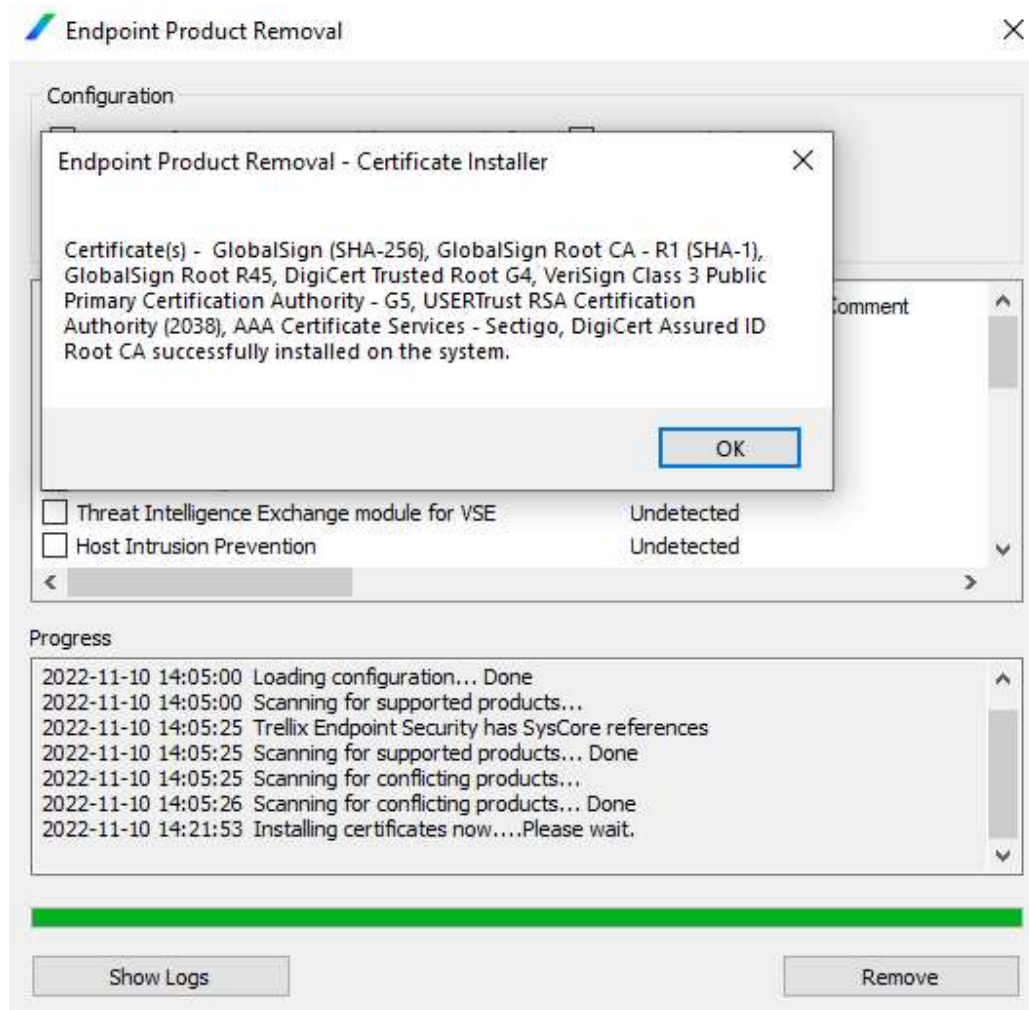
Endpoint Product Removal

Configuration

Endpoint Product Removal - Certificate Installer

Certificate(s) - GlobalSign (SHA-256), GlobalSign Root CA - R1 (SHA-1), GlobalSign Root R45, DigiCert Trusted Root G4, VeriSign Class 3 Public Primary Certification Authority - G5, USERTrust RSA Certification Authority (2038), AAA Certificate Services - Sectigo, DigiCert Assured ID Root CA successfully installed on the system.

OK

Comment

| | |
|---|---|
| Threat Intelligence Exchange module for VSE | Undetected |
| Host Intrusion Prevention | Undetected |

Progress

2022-11-10 14:05:00 Loading configuration... Done
2022-11-10 14:05:00 Scanning for supported products...
2022-11-10 14:05:25 Trellix Endpoint Security has SysCore references
2022-11-10 14:05:25 Scanning for supported products... Done
2022-11-10 14:05:25 Scanning for conflicting products...
2022-11-10 14:05:26 Scanning for conflicting products... Done
2022-11-10 14:21:53 Installing certificates now....Please wait.

Show Logs

Remove